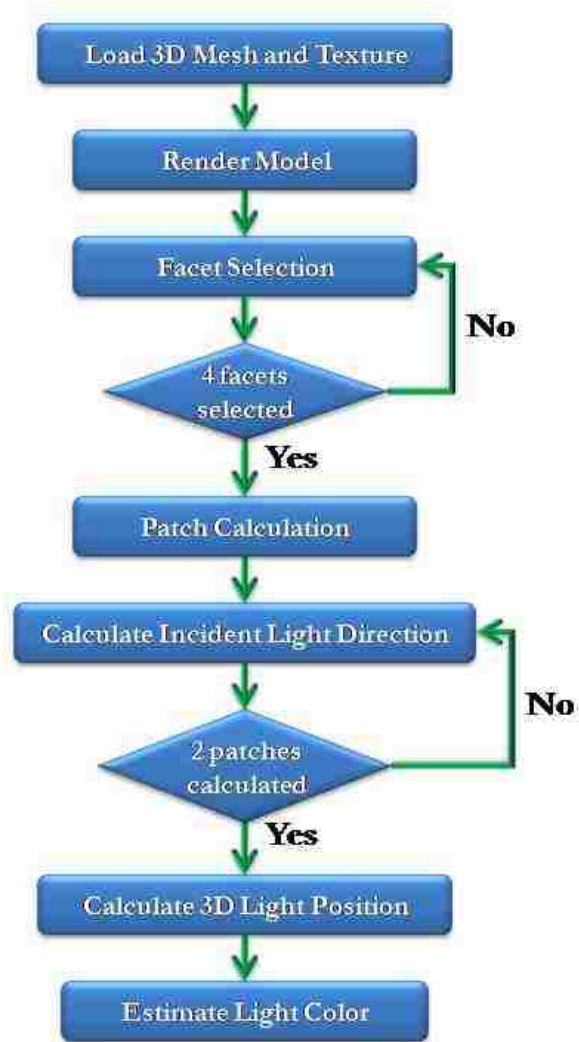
Load 3D Mesh and Texture

Render Model

Facet Selection

No

4 facets selected

Yes

Patch Calculation

Calculate Incident Light Direction

No

2 patches calculated

Yes

Calculate 3D Light Position

Estimate Light Color